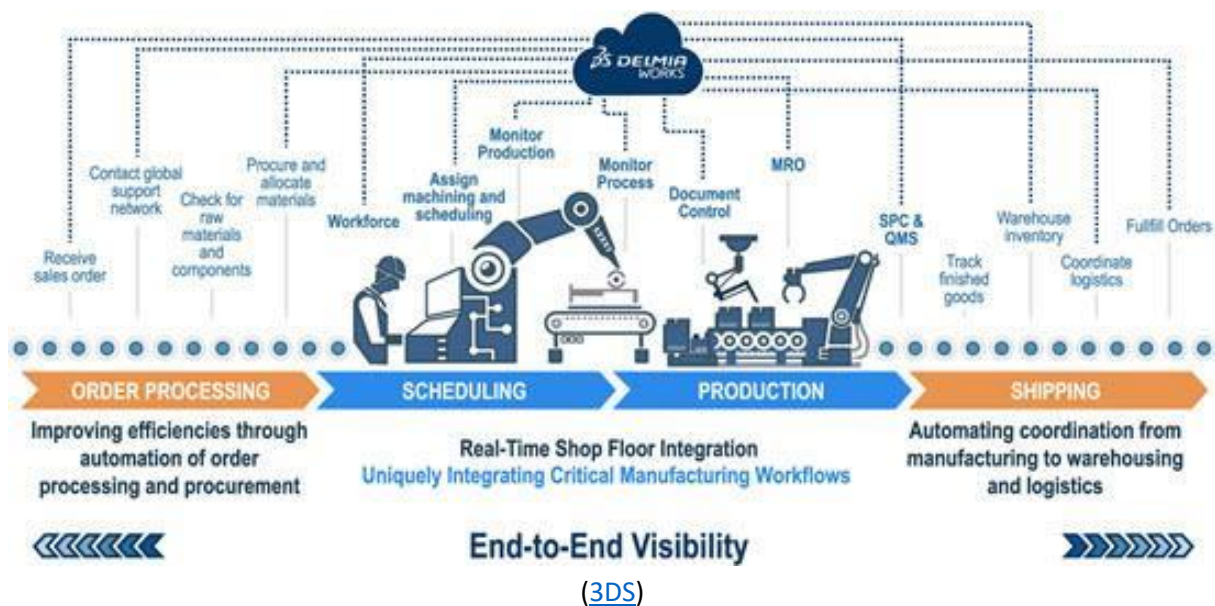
DS DELMIA WORKS

Receive sales order

Contact global support network

Check for raw materials and components

Procure and allocate materials

Workforce

Assign machining and scheduling

Monitor Production

Monitor Process

Document Control

MRO

SPC & QMS

Track finished goods

Warehouse inventory

Coordinate logistics

Fulfill Orders

ORDER PROCESSING

SCHEDULING

PRODUCTION

SHIPPING

Improving efficiencies through automation of order processing and procurement

Real-Time Shop Floor Integration
Uniquely Integrating Critical Manufacturing Workflows

Automating coordination from manufacturing to warehousing and logistics

End-to-End Visibility

(3DS)